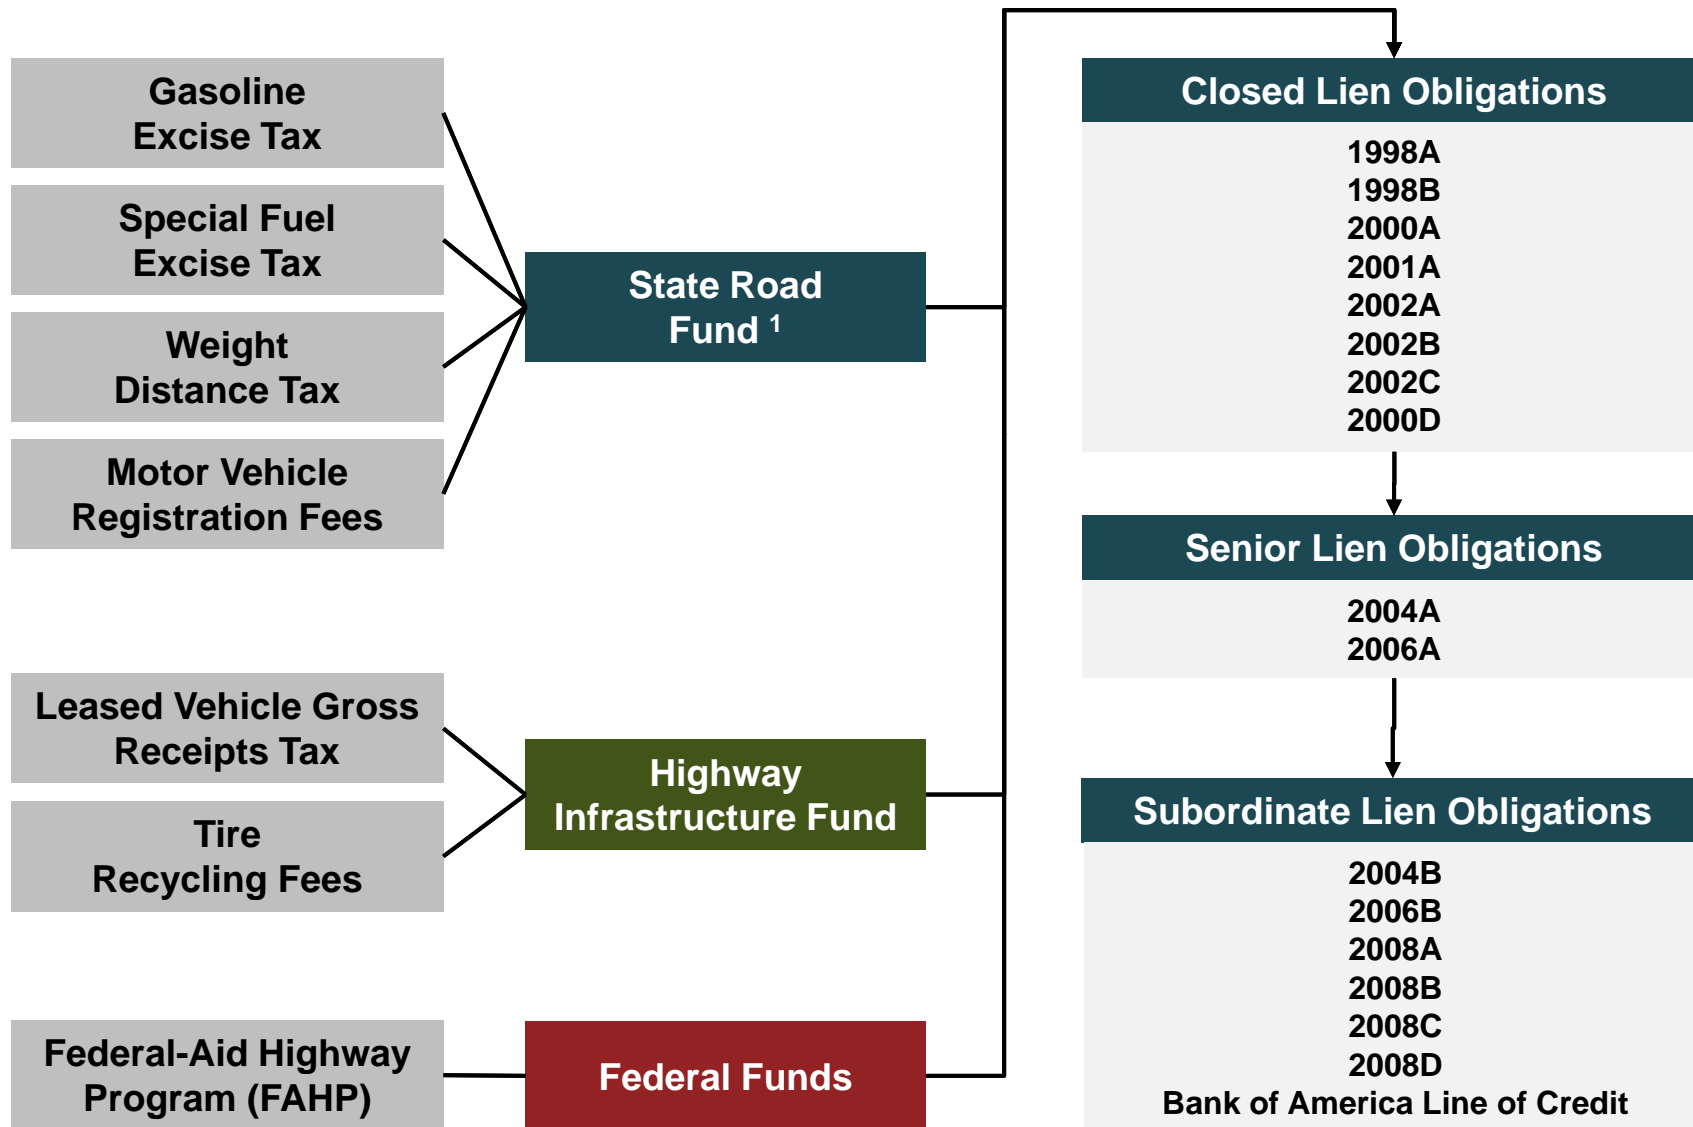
Gasoline Excise Tax

Special Fuel Excise Tax

Weight Distance Tax

Motor Vehicle Registration Fees

Leased Vehicle Gross Receipts Tax

Tire Recycling Fees

Federal-Aid Highway Program (FAHP)

State Road Fund $^1$

Highway Infrastructure Fund

Federal Funds

Closed Lien Obligations

1998A
1998B
2000A
2001A
2002A
2002B
2002C
2000D

Senior Lien Obligations

2004A
2006A

Subordinate Lien Obligations

2004B
2006B
2008A
2008B
2008C
2008D
Bank of America Line of Credit